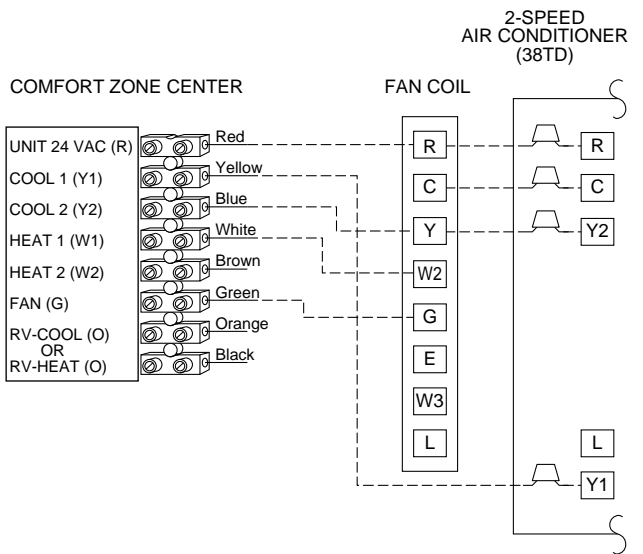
2-SPEED
AIR CONDITIONER
(38TD)

COMFORT ZONE CENTER

FAN COIL

UNIT 24 VAC (R)
COOL 1 (Y1)
COOL 2 (Y2)
HEAT 1 (W1)
HEAT 2 (W2)
FAN (G)
RV-COOL (O)
OR
RV-HEAT (O)

Red
Yellow
Blue
White
Brown
Green
Orange
Black

R
C
Y
W2
G
E
W3
L

R
C
Y2
L
Y1